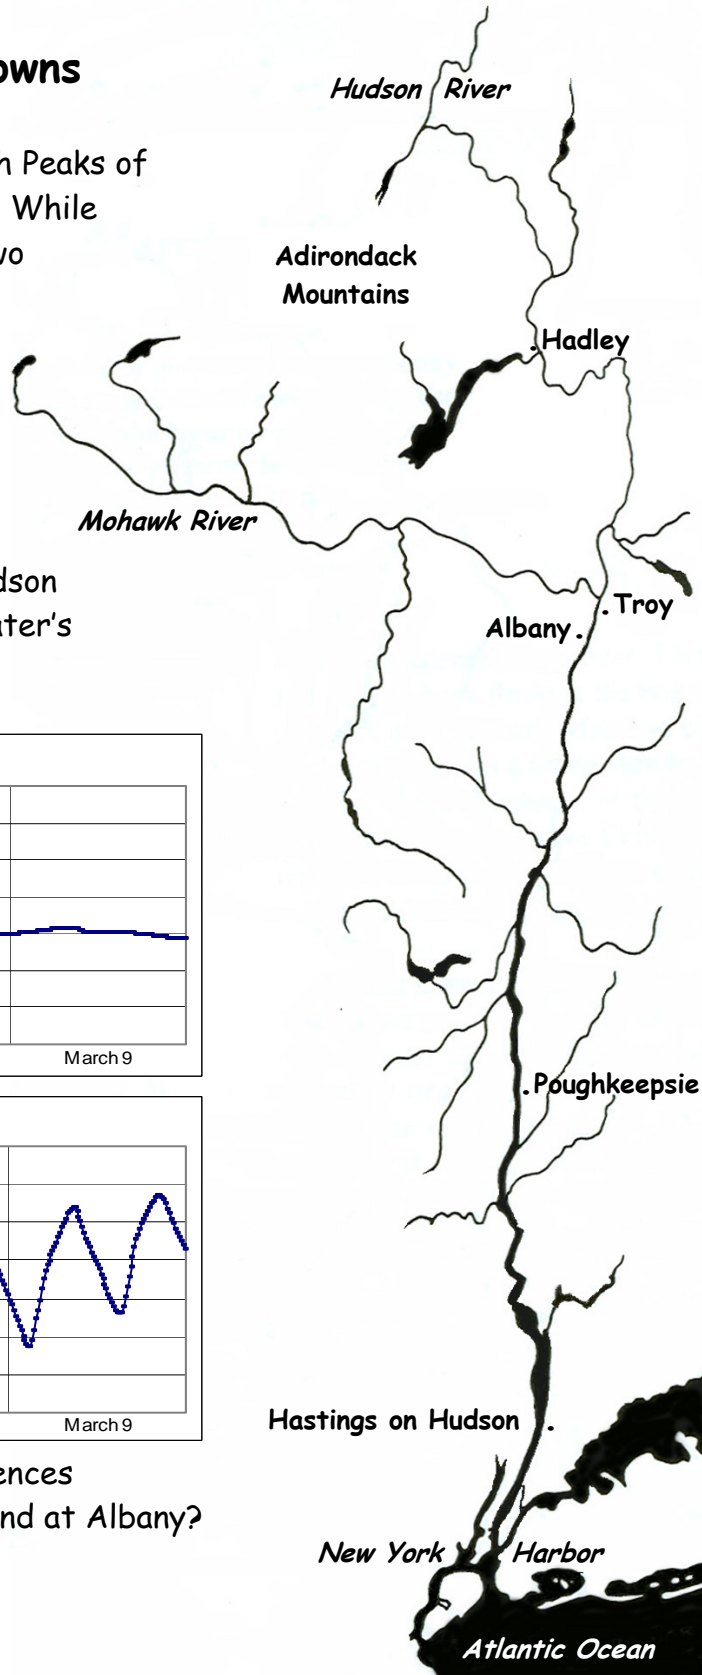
owns

n Peaks of
While
vo

dson
ater's

March 9

March 9

ences
nd at Albany?

Hudson River

Adirondack Mountains

Hadley

Mohawk River

Troy

Albany

Poughkeepsie

Hastings on Hudson

New York Harbor

Atlantic Ocean